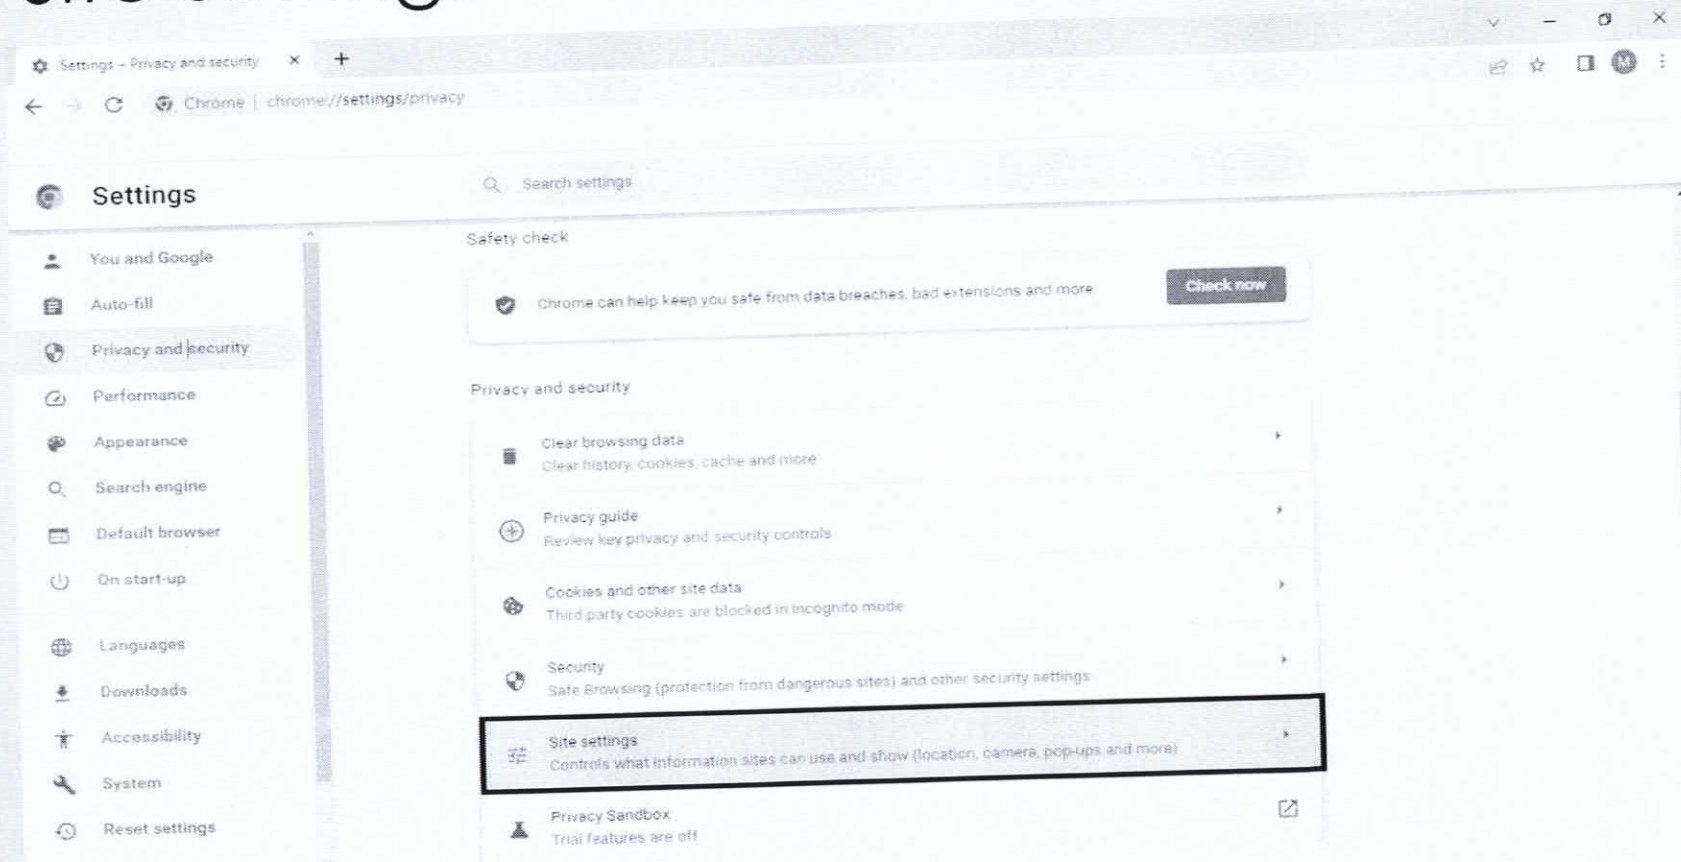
Settings – Privacy and security

Chrome | chrome://settings/privacy

Settings

Search settings

You and Google
Auto-fill
Privacy and security
Performance
Appearance
Search engine
Default browser
On start-up
Languages
Downloads
Accessibility
System
Reset settings

Safety check

Chrome can help keep you safe from data breaches, bad extensions and more

Check now

Privacy and security

Clear browsing data
Clear history, cookies, cache and more

Privacy guide
Review key privacy and security controls

Cookies and other site data
Third-party cookies are blocked in Incognito mode

Security
Safe Browsing (protection from dangerous sites) and other security settings

Site settings
Controls what information sites can use and show (location, camera, pop-ups and more)

Privacy Sandbox
Trial features are off